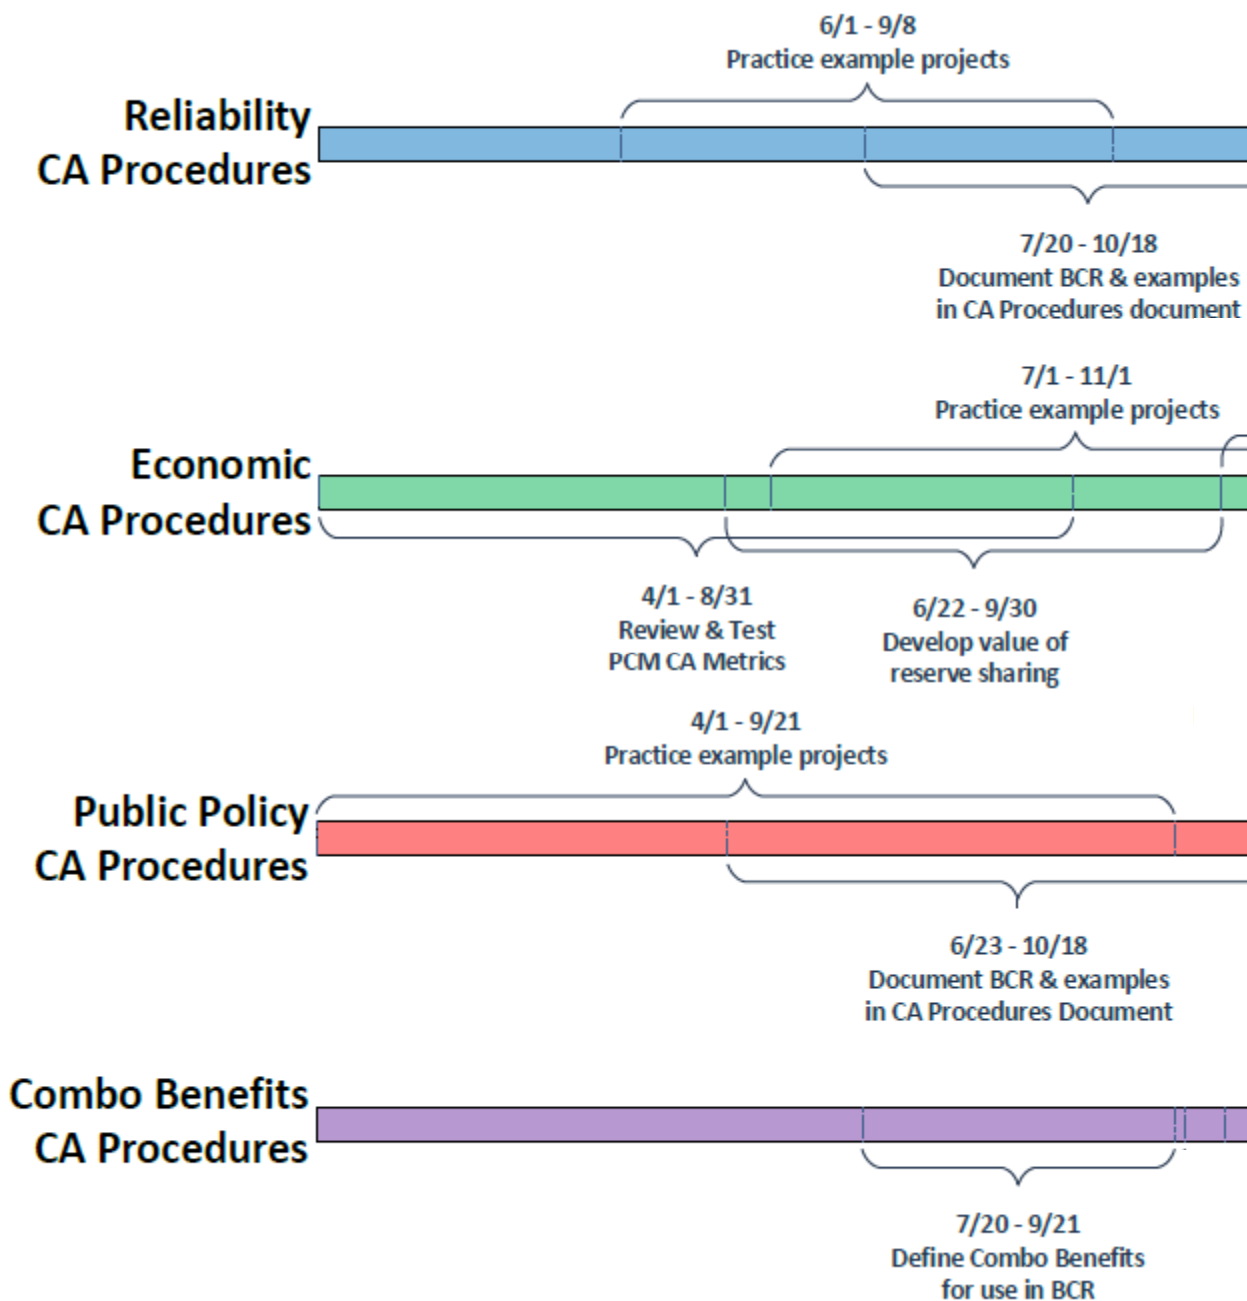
6/1 - 9/8
Practice example projects

Reliability
CA Procedures

7/20 - 10/18
Document BCR & examples in CA Procedures document

7/1 - 11/1
Practice example projects

Economic
CA Procedures

4/1 - 8/31
Review & Test
PCM CA Metrics

6/22 - 9/30
Develop value of reserve sharing

4/1 - 9/21
Practice example projects

Public Policy
CA Procedures

6/23 - 10/18
Document BCR & examples in CA Procedures Document

Combo Benefits
CA Procedures

7/20 - 9/21
Define Combo Benefits for use in BCR